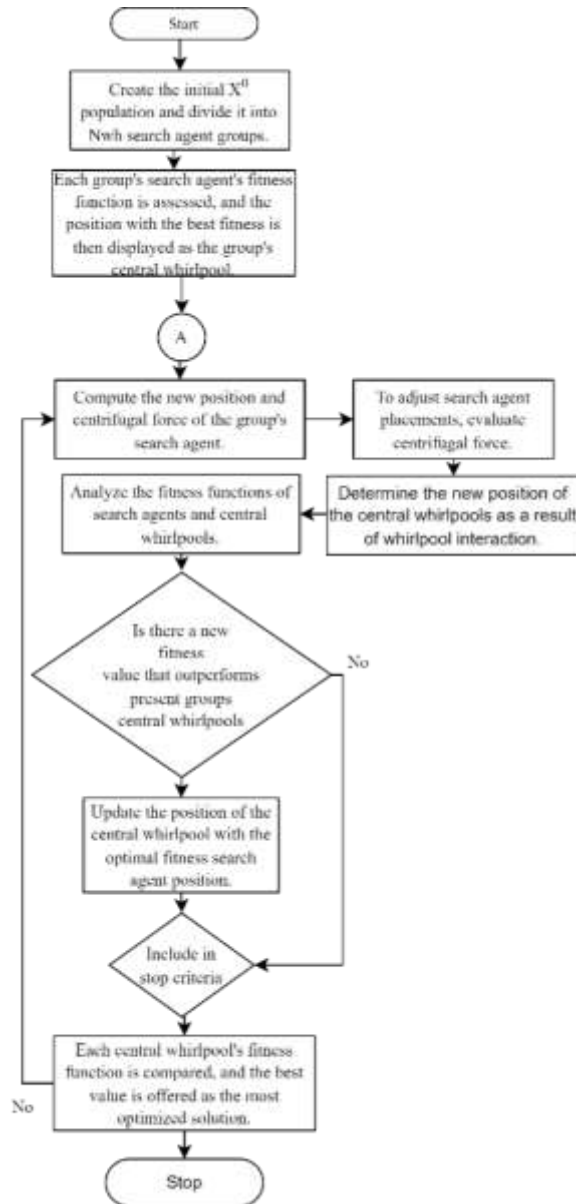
Start

Create the initial $X^0$ population and divide it into Nwh search agent groups.

Each group's search agent's fitness function is assessed, and the position with the best fitness is then displayed as the group's central whirlpool.

A

Compute the new position and centrifugal force of the group's search agent.

To adjust search agent placements, evaluate centrifugal force.

Determine the new position of the central whirlpools as a result of whirlpool interaction.

Analyze the fitness functions of search agents and central whirlpools.

Is there a new fitness value that outperforms present groups central whirlpools

No

Update the position of the central whirlpool with the optimal fitness search agent position.

Include in stop criteria

Each central whirlpool's fitness function is compared, and the best value is offered as the most optimized solution.

No

Stop